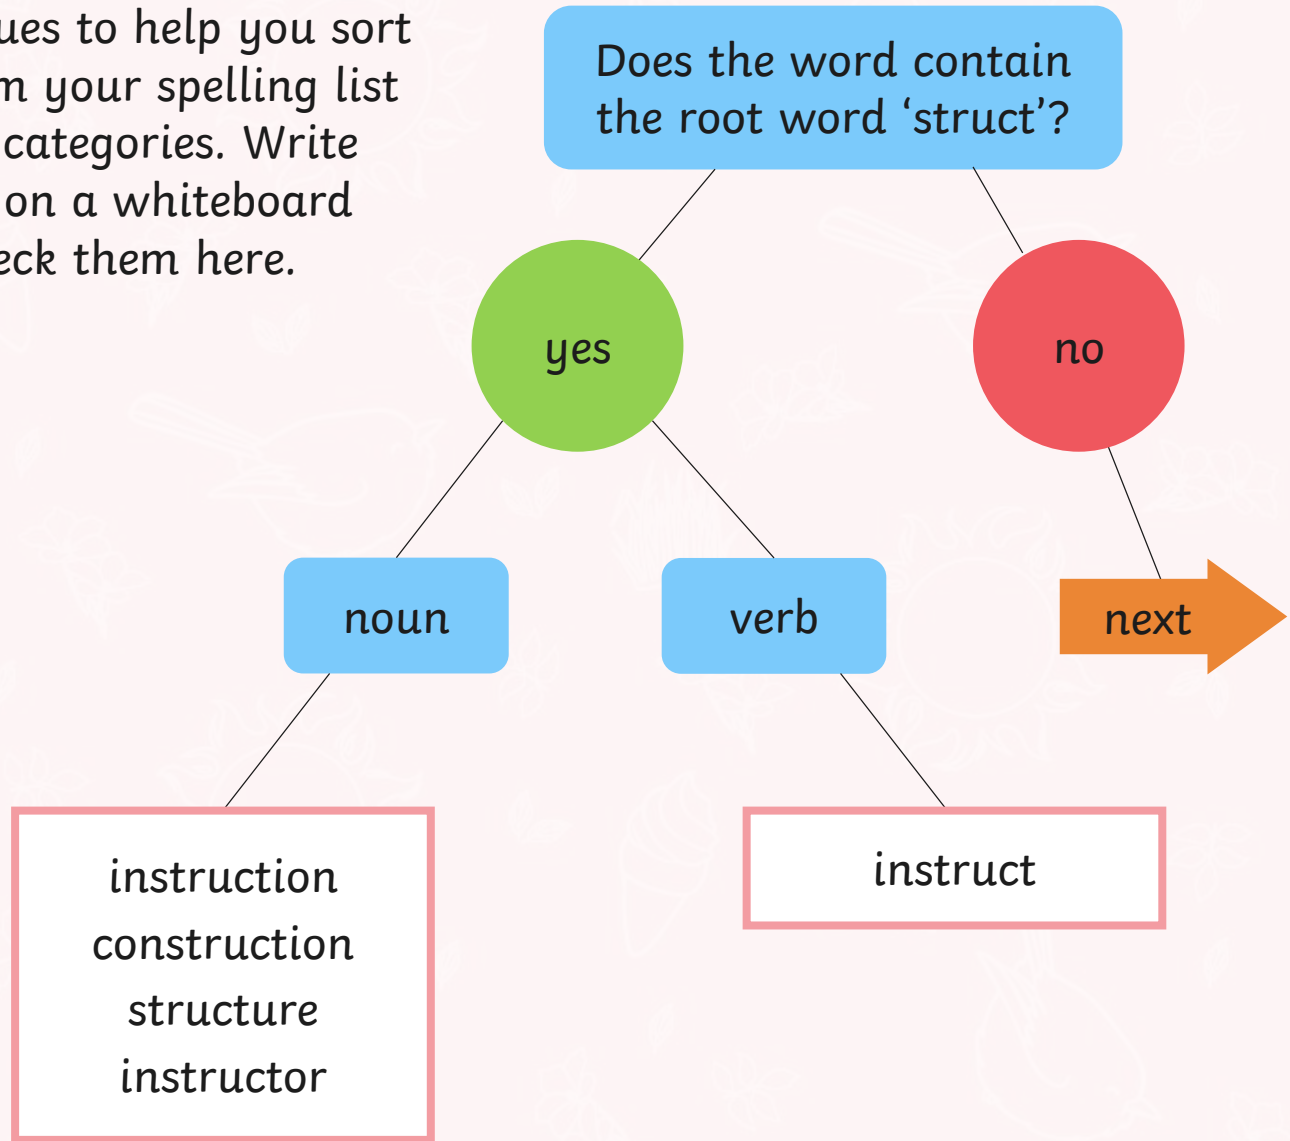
ues to help you sort m your spelling list categories. Write on a whiteboard eck them here.

Does the word contain the root word ‘struct’?

yes

no

noun

verb

next

instruction
construction
structure
instructor

instruct